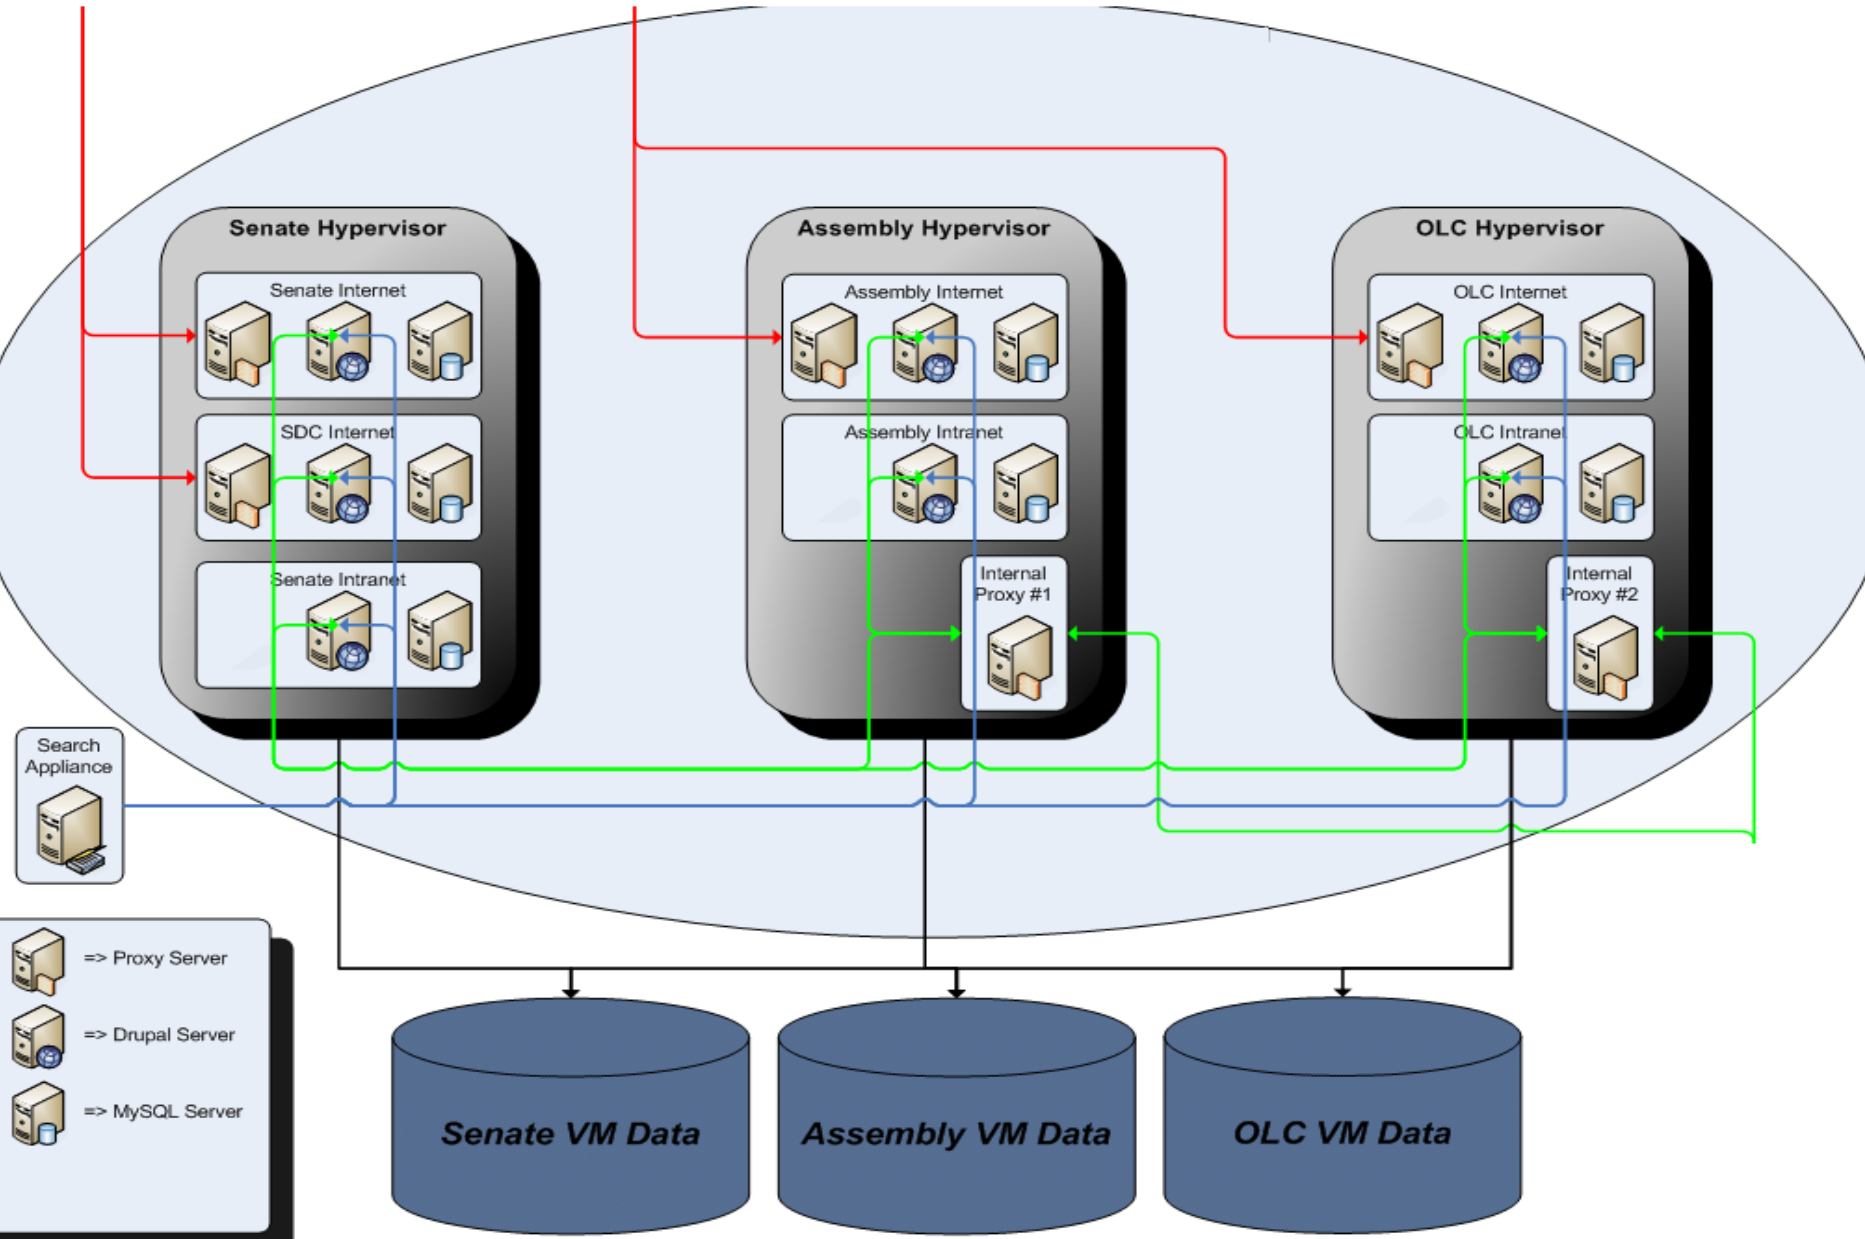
Senate Hypervisor

Senate Internet

SDC Internet

Senate Intranet

Assembly Hypervisor

Assembly Internet

Assembly Intranet

Internal Proxy #1

OLC Hypervisor

OLC Internet

OLC Intranet

Internal Proxy #2

Search Appliance

=> Proxy Server

=> Drupal Server

=> MySQL Server

Senate VM Data

Assembly VM Data

OLC VM Data